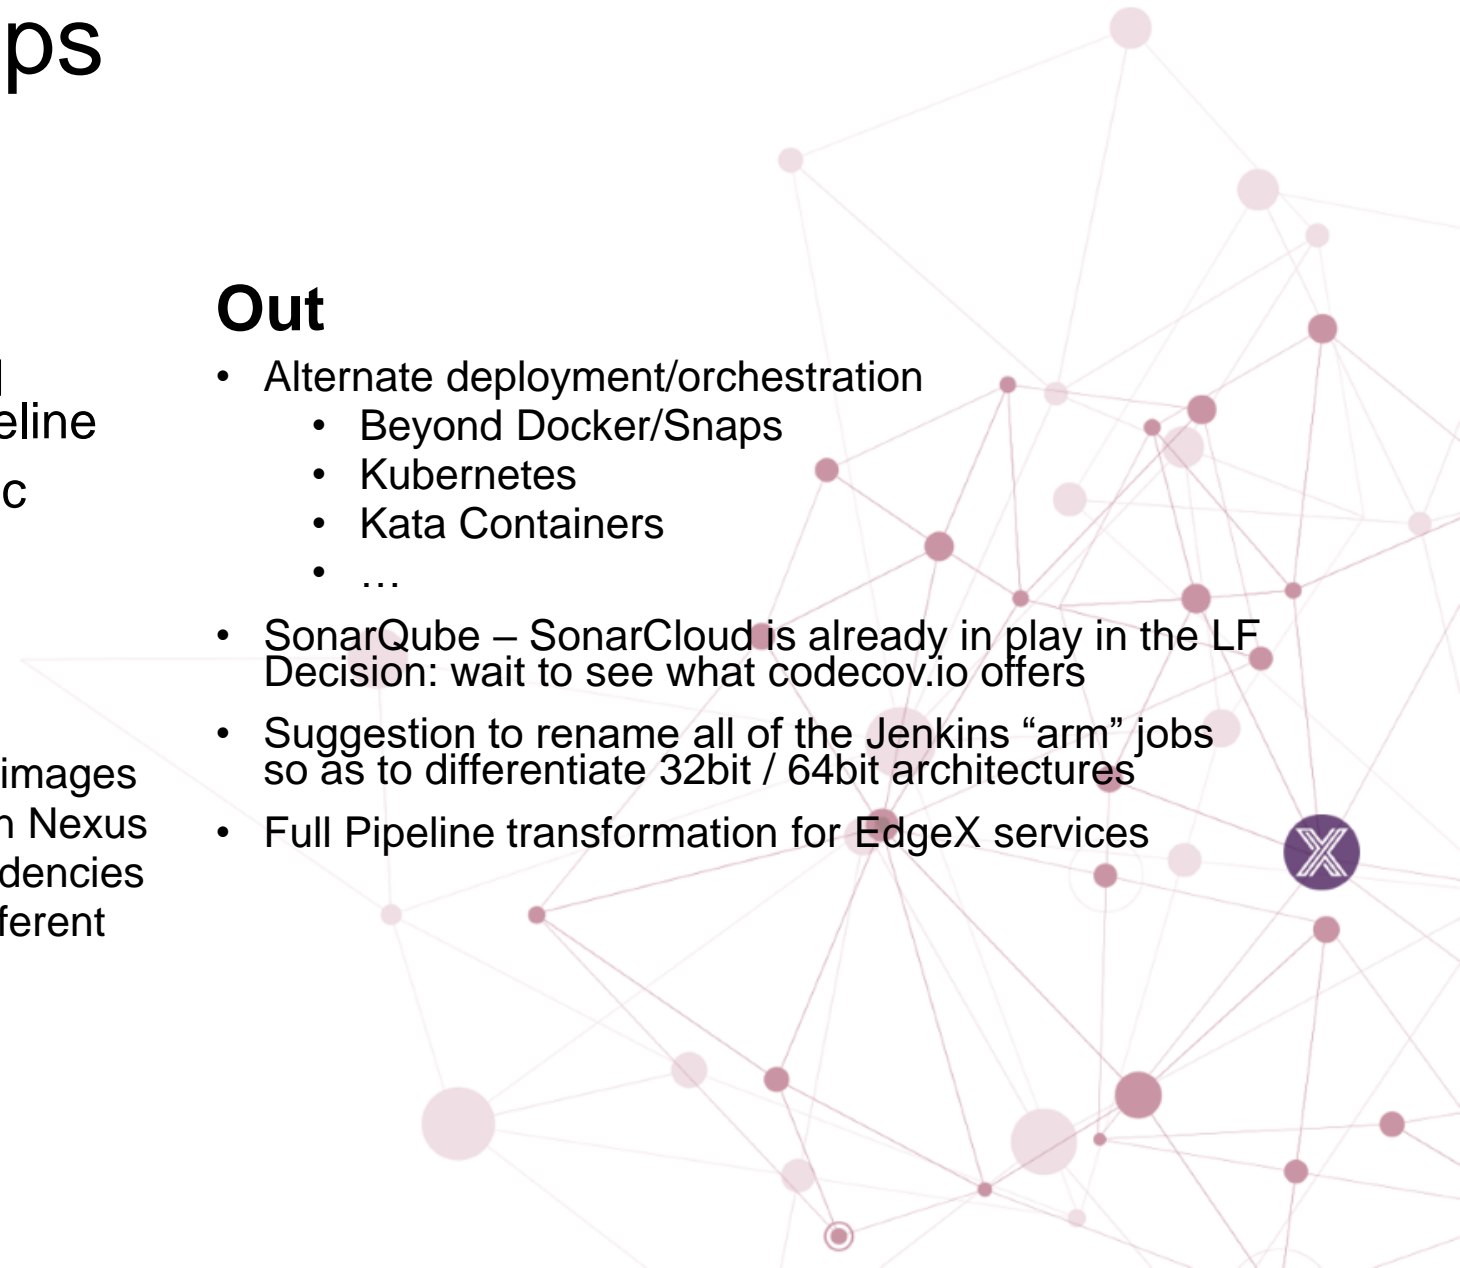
ps

l
eline
c

images
n Nexus
dencies
ferent

Out

- Alternate deployment/orchestration
  - Beyond Docker/Snaps
  - Kubernetes
  - Kata Containers
  - …
- SonarQube – SonarCloud is already in play in the LF Decision: wait to see what codecov.io offers
- Suggestion to rename all of the Jenkins “arm” jobs so as to differentiate 32bit / 64bit architectures
- Full Pipeline transformation for EdgeX services